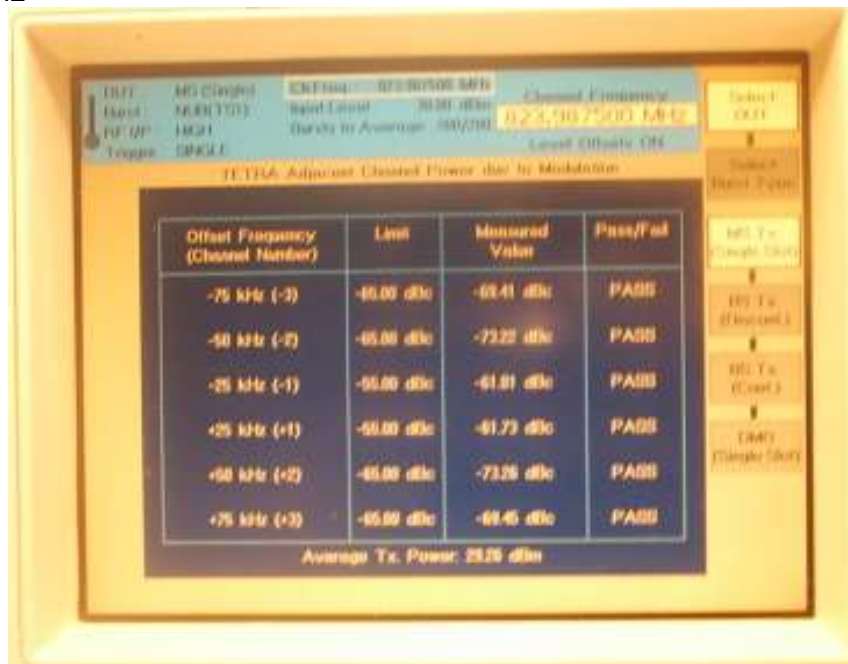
DUT MS (Single)
Burst NUB(TS1)
RF I/P HIGH
Trigger SINGLE

Ch Freq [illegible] MHz
Input Level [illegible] dBm
Bursts to Average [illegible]

Channel Frequency
823.987500 MHz
Level Offsets ON

TETRA Adjacent Channel Power due to Modulation

| Offset Frequency (Channel Number) | Limit | Measured Value | Pass/Fail |
|---|---|---|---|
| -75 kHz (-3) | -65.00 dBc | -69.41 dBc | PASS |
| -50 kHz (-2) | -65.00 dBc | -73.22 dBc | PASS |
| -25 kHz (-1) | -55.00 dBc | -61.81 dBc | PASS |
| +25 kHz (+1) | -55.00 dBc | -61.73 dBc | PASS |
| +50 kHz (+2) | -65.00 dBc | -73.26 dBc | PASS |
| +75 kHz (+3) | -65.00 dBc | -69.45 dBc | PASS |

Average Tx. Power: 29.29 dBm

Select DUT
Select Burst Type
MS Tx (Single Slot)
BS Tx (Discont.)
BS Tx (Cont.)
DMO (Single Slot)